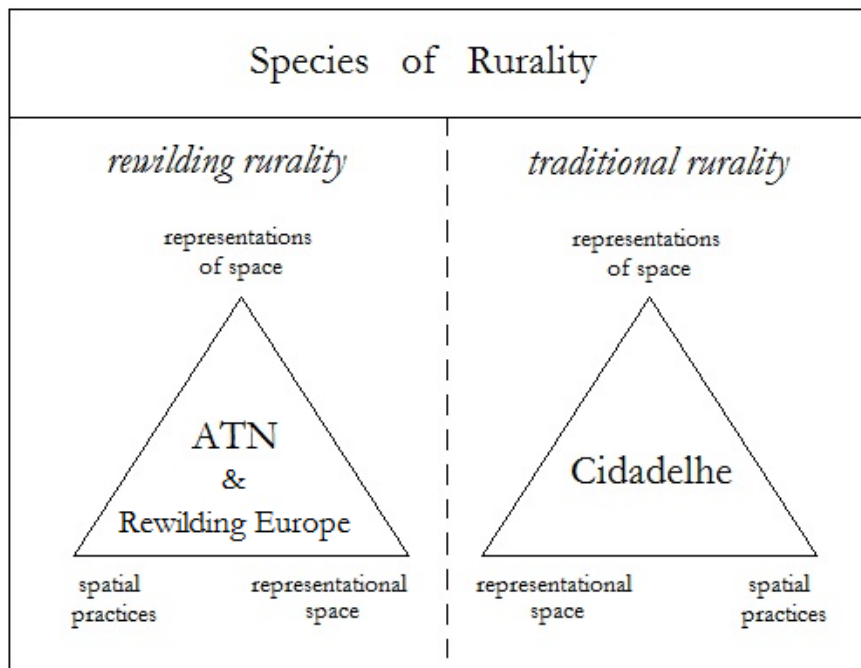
Species of Rurality

*rewilding rurality*

representations of space

ATN
&
Rewilding Europe

spatial practices

representational space

*traditional rurality*

representations of space

Cidadelhe

representational space

spatial practices